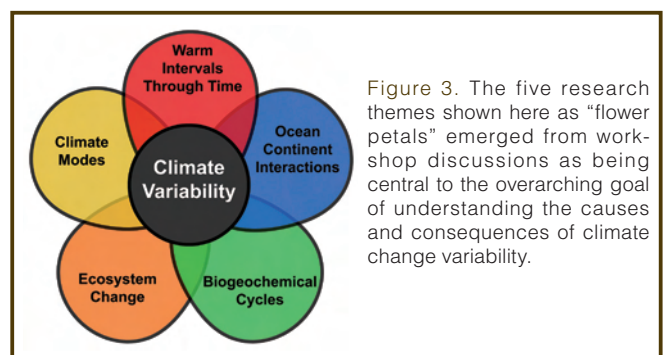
Warm Intervals Through Time

Ocean Continent Interactions

Climate Modes

Climate Variability

Ecosystem Change

Biogeochemical Cycles

Figure 3. The five research themes shown here as "flower petals" emerged from workshop discussions as being central to the overarching goal of understanding the causes and consequences of climate change variability.